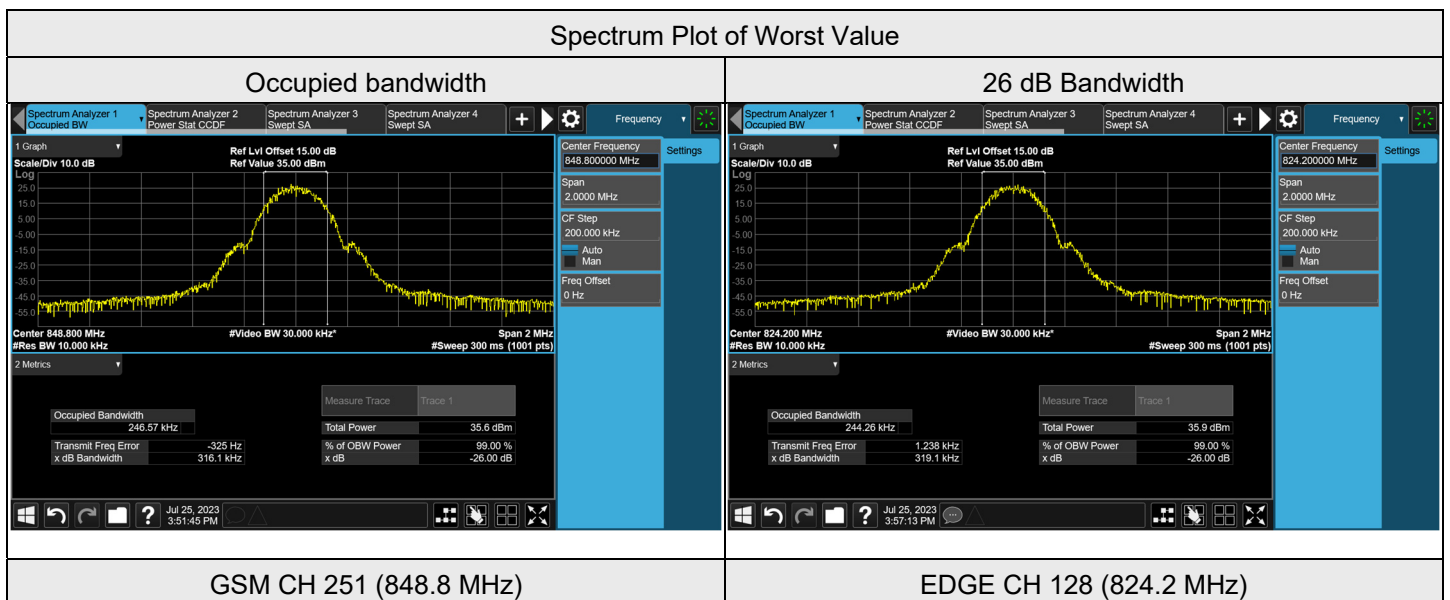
Spectrum Plot of Worst Value

| Occupied bandwidth | 26 dB Bandwidth |
|---|---|
| Spectrum Analyzer 1 Occupied BW / Spectrum Analyzer 2 Power Stat CCDF / Spectrum Analyzer 3 Swept SA / Spectrum Analyzer 4 Swept SA / Frequency / 1 Graph / Scale/Div 10.0 dB / Log / Ref Lvl Offset 15.00 dB / Ref Value 35.00 dBm / 25.0 / 15.0 / 5.00 / -5.00 / -15.0 / -25.0 / -35.0 / -45.0 / -55.0 / Center 848.800 MHz / #Res BW 10.000 kHz / #Video BW 30.000 kHz* / Span 2 MHz / #Sweep 300 ms (1001 pts) / Center Frequency 848.800000 MHz / Settings / Span 2.0000 MHz / CF Step 200.000 kHz / Auto / Man / Freq Offset 0 Hz / 2 Metrics / Occupied Bandwidth 246.57 kHz / Transmit Freq Error -325 Hz / x dB Bandwidth 316.1 kHz / Measure Trace / Trace 1 / Total Power 35.6 dBm / % of OBW Power 99.00 % / x dB -26.00 dB / Jul 25, 2023 3:51:45 PM | Spectrum Analyzer 1 Occupied BW / Spectrum Analyzer 2 Power Stat CCDF / Spectrum Analyzer 3 Swept SA / Spectrum Analyzer 4 Swept SA / Frequency / 1 Graph / Scale/Div 10.0 dB / Log / Ref Lvl Offset 15.00 dB / Ref Value 35.00 dBm / 25.0 / 15.0 / 5.00 / -5.00 / -15.0 / -25.0 / -35.0 / -45.0 / -55.0 / Center 824.200 MHz / #Res BW 10.000 kHz / #Video BW 30.000 kHz* / Span 2 MHz / #Sweep 300 ms (1001 pts) / Center Frequency 824.200000 MHz / Settings / Span 2.0000 MHz / CF Step 200.000 kHz / Auto / Man / Freq Offset 0 Hz / 2 Metrics / Occupied Bandwidth 244.26 kHz / Transmit Freq Error 1.238 kHz / x dB Bandwidth 319.1 kHz / Measure Trace / Trace 1 / Total Power 35.9 dBm / % of OBW Power 99.00 % / x dB -26.00 dB / Jul 25, 2023 3:57:13 PM |
| GSM CH 251 (848.8 MHz) | EDGE CH 128 (824.2 MHz) |